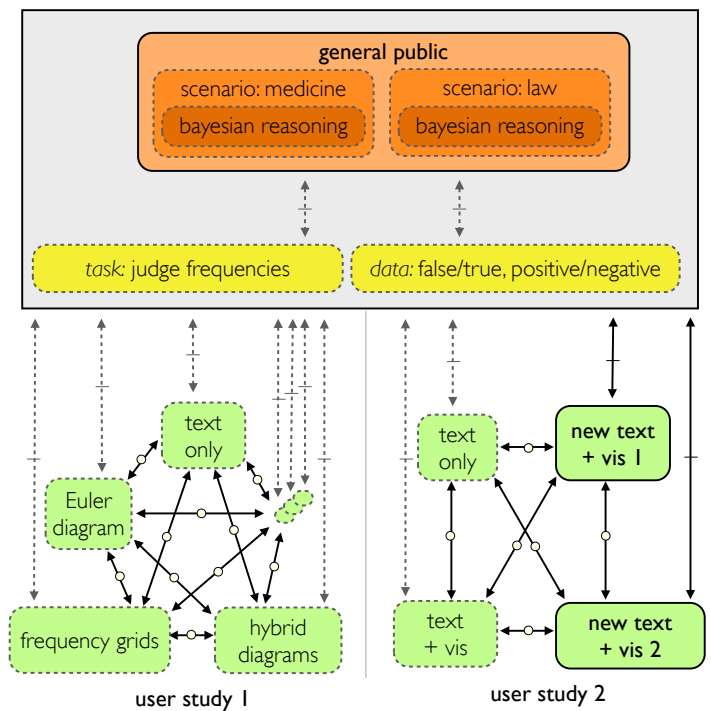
general public

scenario: medicine

bayesian reasoning

scenario: law

bayesian reasoning

task: judge frequencies

data: false/true, positive/negative

text only

Euler diagram

frequency grids

hybrid diagrams

user study 1

text only

new text + vis 1

text + vis

new text + vis 2

user study 2